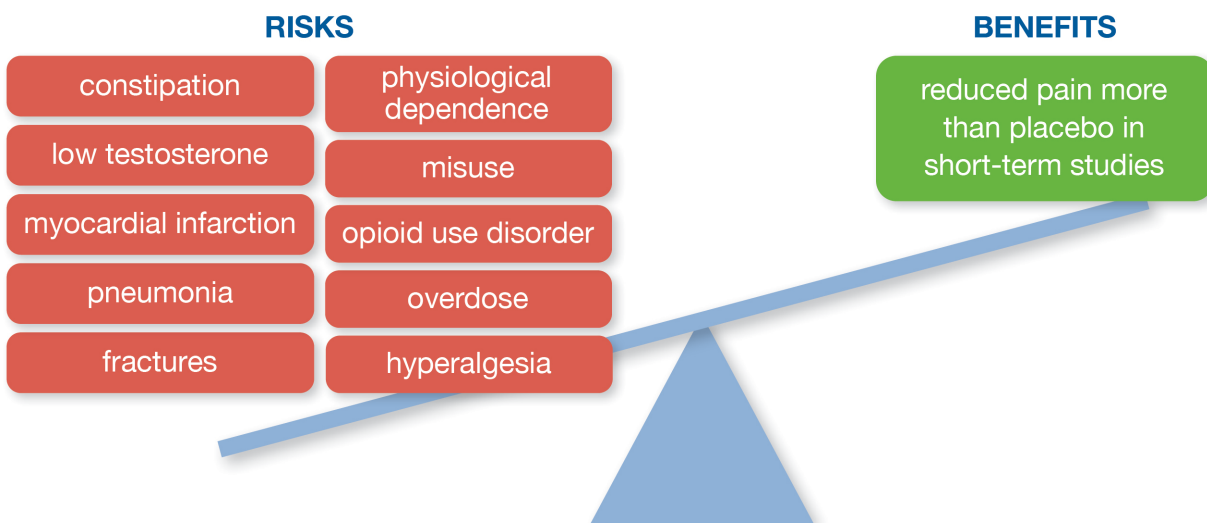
RISKS

constipation

low testosterone

myocardial infarction

pneumonia

fractures

physiological dependence

misuse

opioid use disorder

overdose

hyperalgesia

BENEFITS

reduced pain more than placebo in short-term studies